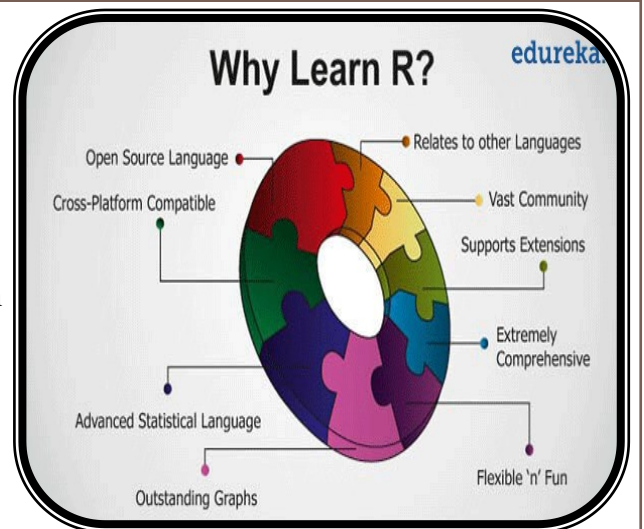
Why Learn R?

edureka!

Open Source Language

Cross-Platform Compatible

Relates to other Languages

Vast Community

Supports Extensions

Extremely Comprehensive

Advanced Statistical Language

Flexible 'n' Fun

Outstanding Graphs